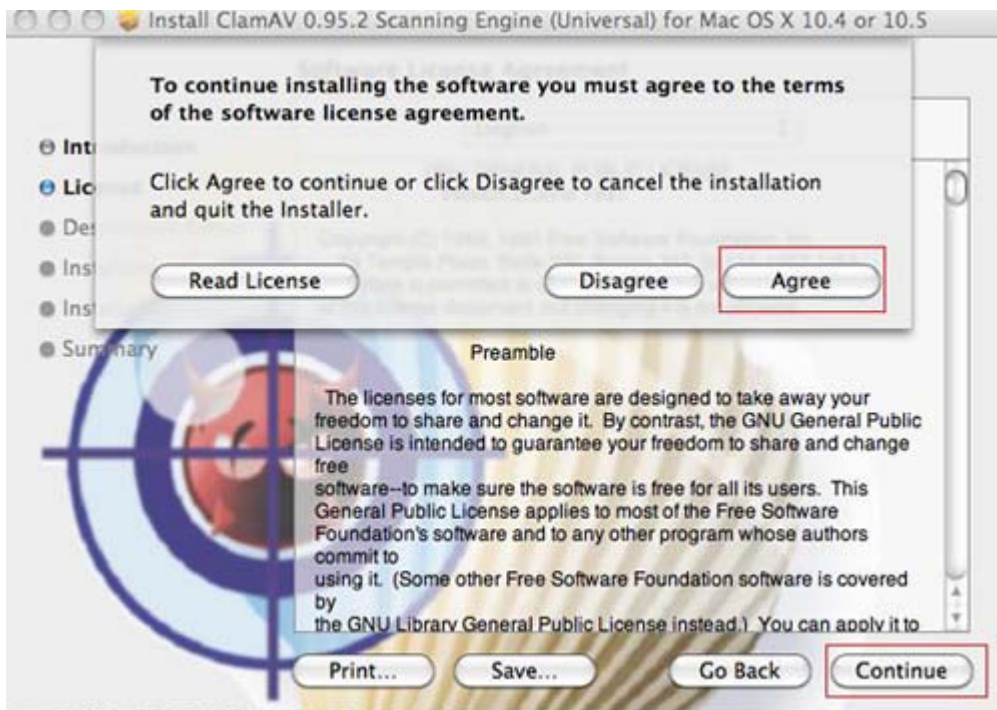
Install ClamAV 0.95.2 Scanning Engine (Universal) for Mac OS X 10.4 or 10.5

To continue installing the software you must agree to the terms of the software license agreement.

Click Agree to continue or click Disagree to cancel the installation and quit the Installer.

Read License

Disagree

Agree

Intr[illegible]

Lic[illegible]

De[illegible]

Ins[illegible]

Ins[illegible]

Sum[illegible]mary

Preamble

The licenses for most software are designed to take away your freedom to share and change it. By contrast, the GNU General Public License is intended to guarantee your freedom to share and change free
software--to make sure the software is free for all its users. This General Public License applies to most of the Free Software Foundation's software and to any other program whose authors commit to
using it. (Some other Free Software Foundation software is covered by
the GNU Library General Public License instead.) You can apply it to

Print...

Save...

Go Back

Continue